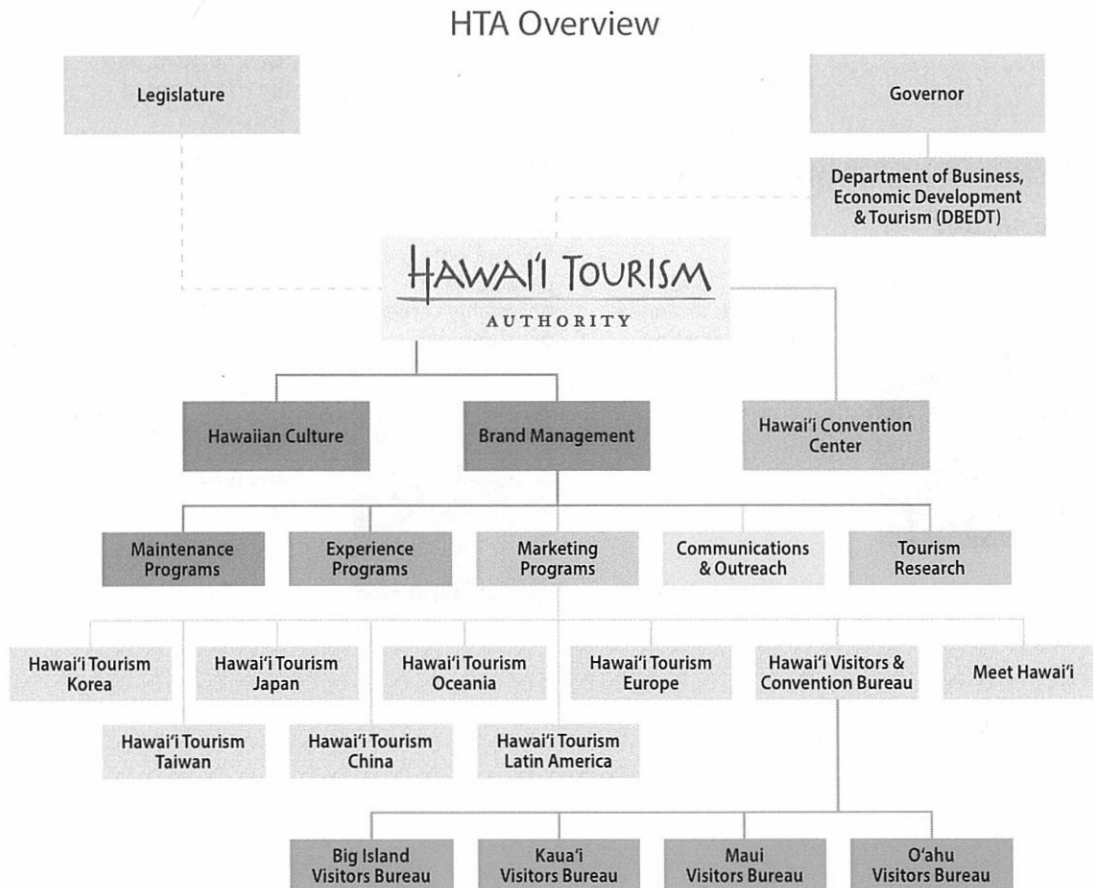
HTA Overview

Legislature

Governor

Department of Business, Economic Development & Tourism (DBEDT)

HAWAI'I TOURISM
AUTHORITY

Hawaiian Culture

Brand Management

Hawai'i Convention Center

Maintenance Programs

Experience Programs

Marketing Programs

Communications & Outreach

Tourism Research

Hawai'i Tourism Korea

Hawai'i Tourism Japan

Hawai'i Tourism Oceania

Hawai'i Tourism Europe

Hawai'i Visitors & Convention Bureau

Meet Hawai'i

Hawai'i Tourism Taiwan

Hawai'i Tourism China

Hawai'i Tourism Latin America

Big Island Visitors Bureau

Kaua'i Visitors Bureau

Maui Visitors Bureau

O'ahu Visitors Bureau